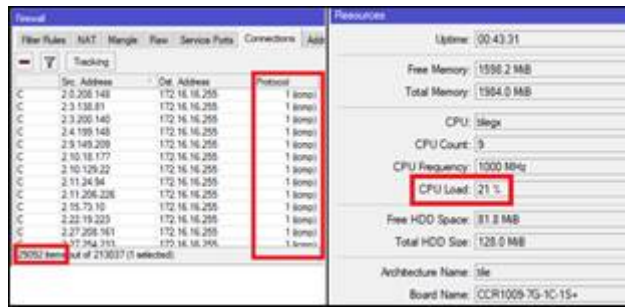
Firewall

Filter Rules NAT Mangle Raw Service Ports Connections Add

Tracking

| | Src. Address | Dst. Address | Protocol |
|---|---|---|---|
| C | 2.0.208.149 | 172.16.16.255 | 1 (icmp) |
| C | 2.3.138.81 | 172.16.16.255 | 1 (icmp) |
| C | 2.3.200.140 | 172.16.16.255 | 1 (icmp) |
| C | 2.4.199.148 | 172.16.16.255 | 1 (icmp) |
| C | 2.9.149.209 | 172.16.16.255 | 1 (icmp) |
| C | 2.10.18.177 | 172.16.16.255 | 1 (icmp) |
| C | 2.10.129.22 | 172.16.16.255 | 1 (icmp) |
| C | 2.11.24.94 | 172.16.16.255 | 1 (icmp) |
| C | 2.11.206.226 | 172.16.16.255 | 1 (icmp) |
| C | 2.15.73.10 | 172.16.16.255 | 1 (icmp) |
| C | 2.22.19.223 | 172.16.16.255 | 1 (icmp) |
| C | 2.27.208.161 | 172.16.16.255 | 1 (icmp) |
| C | 2.27.254.213 | 172.16.16.255 | 1 (icmp) |

29052 items out of 213037 (1 selected)

Resources

Uptime: 00:43:31

Free Memory: 1558.2 MiB

Total Memory: 1984.0 MiB

CPU: tilegx

CPU Count: 9

CPU Frequency: 1000 MHz

CPU Load: 21 %

Free HDD Space: 81.8 MiB

Total HDD Size: 128.0 MiB

Architecture Name: tile

Board Name: CCR1009-7G-1C-1S+